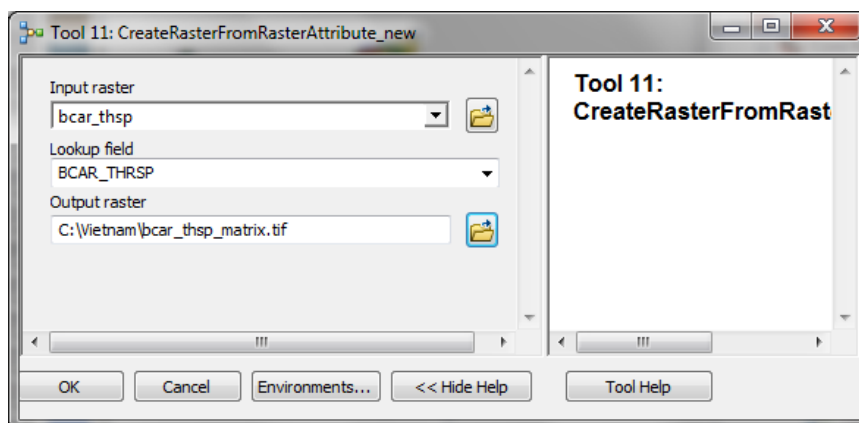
Tool 11: CreateRasterFromRasterAttribute_new

Input raster
bcar_thsp
Lookup field
BCAR_THRSP
Output raster
C:\Vietnam\bcar_thsp_matrix.tif

Tool 11: CreateRasterFromRast

OK
Cancel
Environments...
<< Hide Help
Tool Help